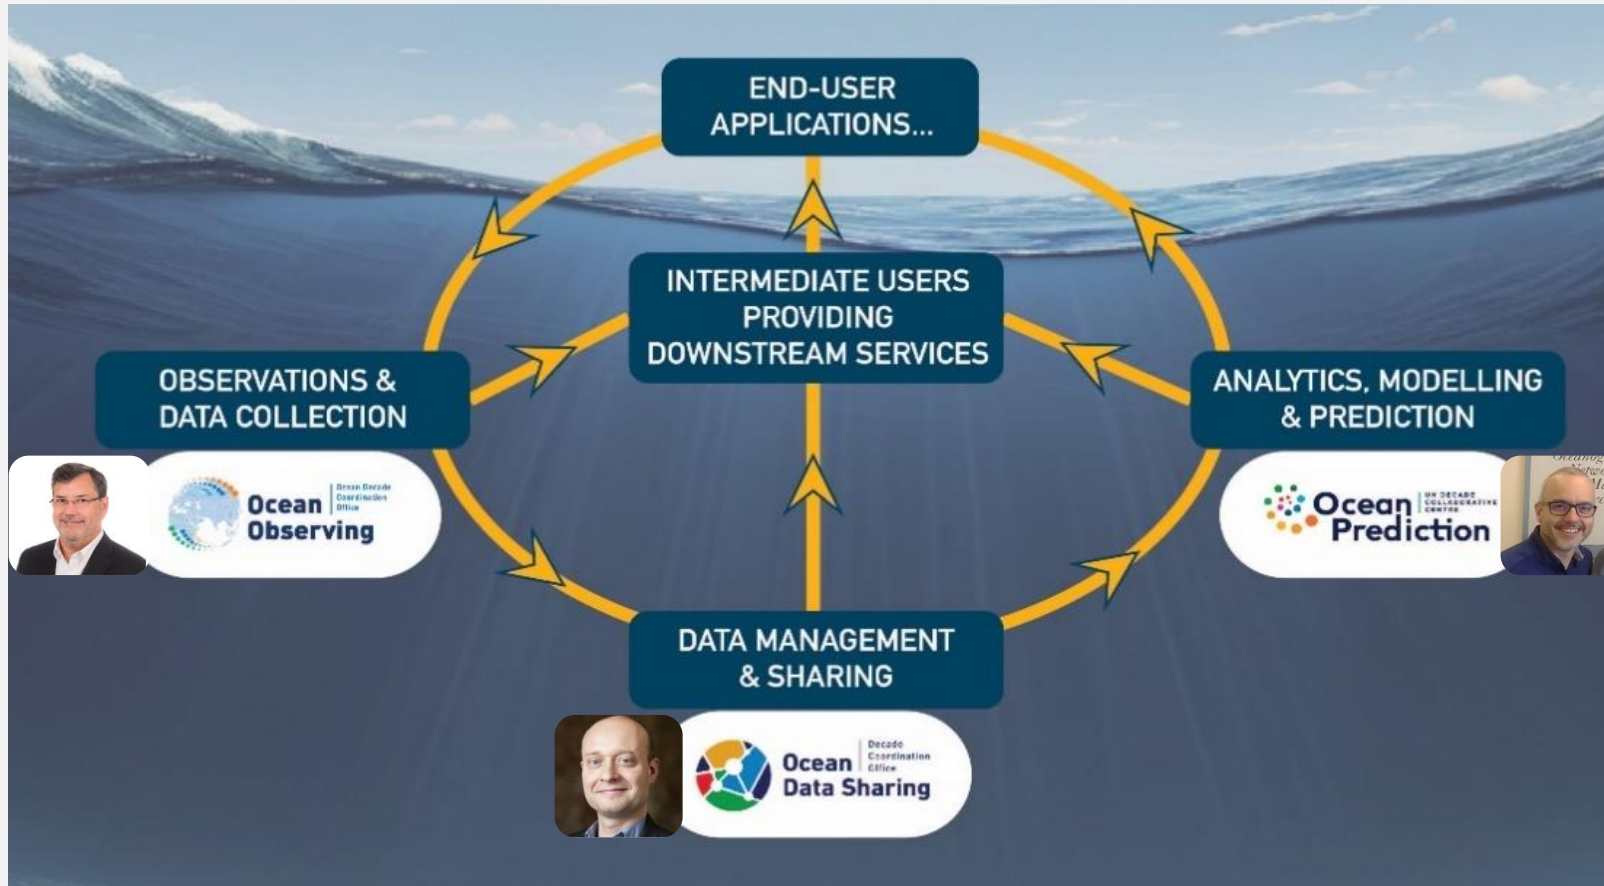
END-USER APPLICATIONS...

INTERMEDIATE USERS PROVIDING DOWNSTREAM SERVICES

OBSERVATIONS & DATA COLLECTION

ANALYTICS, MODELLING & PREDICTION

Ocean Observing | Ocean Decade Coordination Office

Ocean Prediction | UN DECADE COLLABORATIVE CENTRE

DATA MANAGEMENT & SHARING

Ocean Data Sharing | Decade Coordination Office